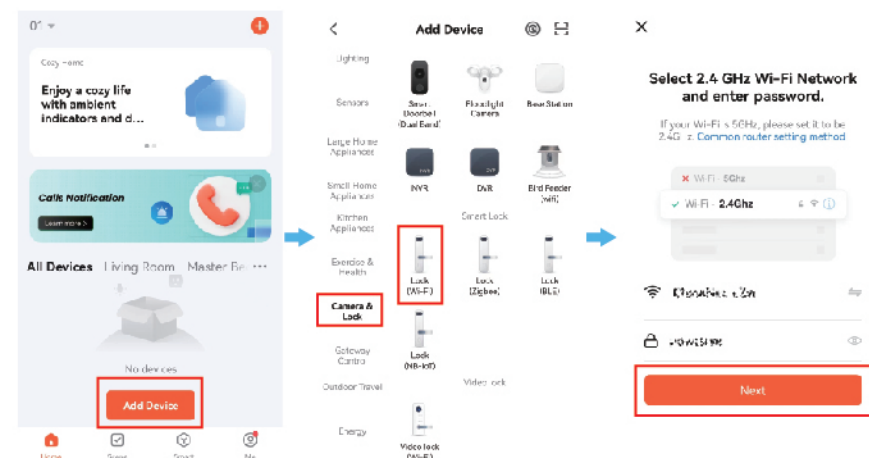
01

Cozy Home

Enjoy a cozy life with ambient indicators and d...

Calls Notification

Learn more >

All Devices Living Room Master Be ···

No devices

Add Device

Home Scene Smart Me

Add Device

Lighting

Sensors

Large Home Appliances

Small Home Appliances

Kitchen Appliances

Exercise & Health

Camera & Lock

Gateway Control

Outdoor Travel

Energy

Smart Doorbell (Dual Band)

Floodlight Camera

Base Station

NVR

DVR

Bird Feeder (Wifi)

Smart Lock

Lock (Wi-Fi)

Lock (Zigbee)

Lock (BLE)

Lock (NB-IoT)

Video lock

Video lock (Wi-Fi)

Select 2.4 GHz Wi-Fi Network and enter password.

If your Wi-Fi is 5GHz, please set it to be 2.4GHz. Common router setting method

Wi-Fi - 5Ghz

Wi-Fi - 2.4Ghz

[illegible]

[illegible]

Next